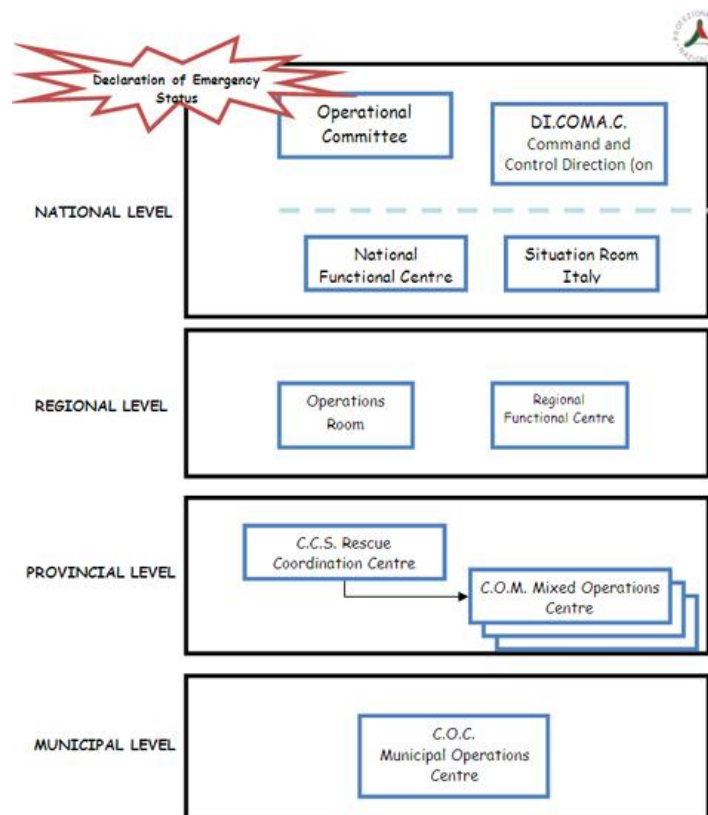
Declaration of Emergency Status

Operational Committee

DI.COMA.C. Command and Control Direction (on

NATIONAL LEVEL

National Functional Centre

Situation Room Italy

REGIONAL LEVEL

Operations Room

Regional Functional Centre

PROVINCIAL LEVEL

C.C.S. Rescue Coordination Centre

C.O.M. Mixed Operations Centre

MUNICIPAL LEVEL

C.O.C. Municipal Operations Centre